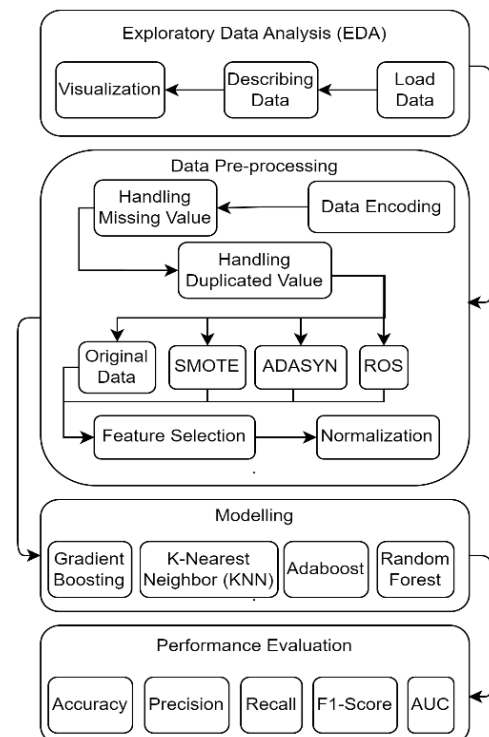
Exploratory Data Analysis (EDA)

Visualization

Describing Data

Load Data

Data Pre-processing

Handling Missing Value

Data Encoding

Handling Duplicated Value

Original Data

SMOTE

ADASYN

ROS

Feature Selection

Normalization

Modelling

Gradient Boosting

K-Nearest Neighbor (KNN)

Adaboost

Random Forest

Performance Evaluation

Accuracy

Precision

Recall

F1-Score

AUC